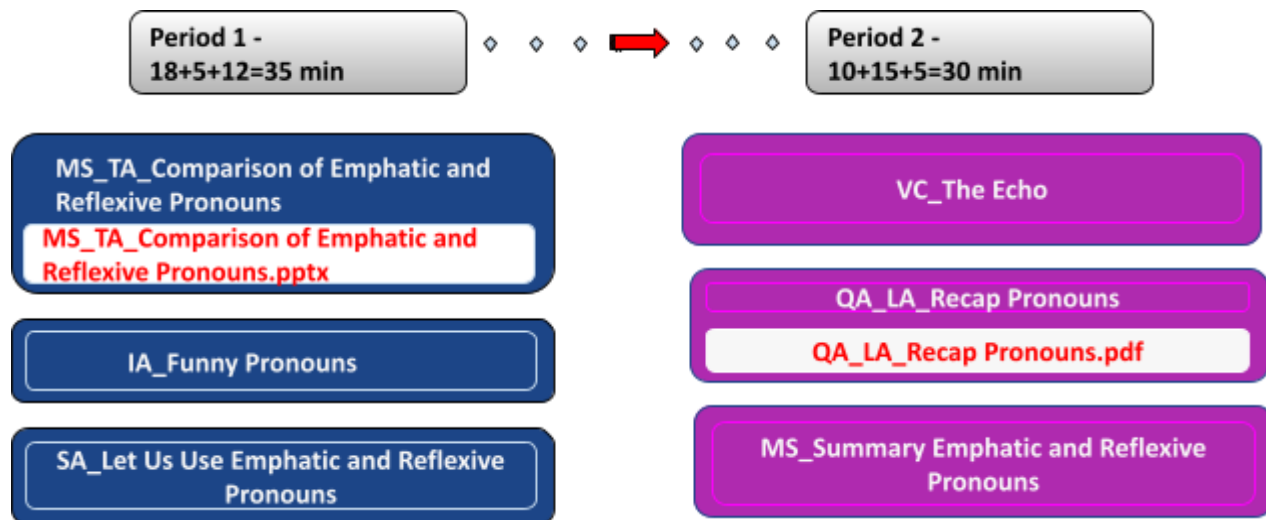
Period 1 -
18+5+12=35 min

Period 2 -
10+15+5=30 min

MS_TA_Comparison of Emphatic and Reflexive Pronouns

MS_TA_Comparison of Emphatic and Reflexive Pronouns.pptx

IA_Funny Pronouns

SA_Let Us Use Emphatic and Reflexive Pronouns

VC_The Echo

QA_LA_Recap Pronouns

QA_LA_Recap Pronouns.pdf

MS_Summary Emphatic and Reflexive Pronouns